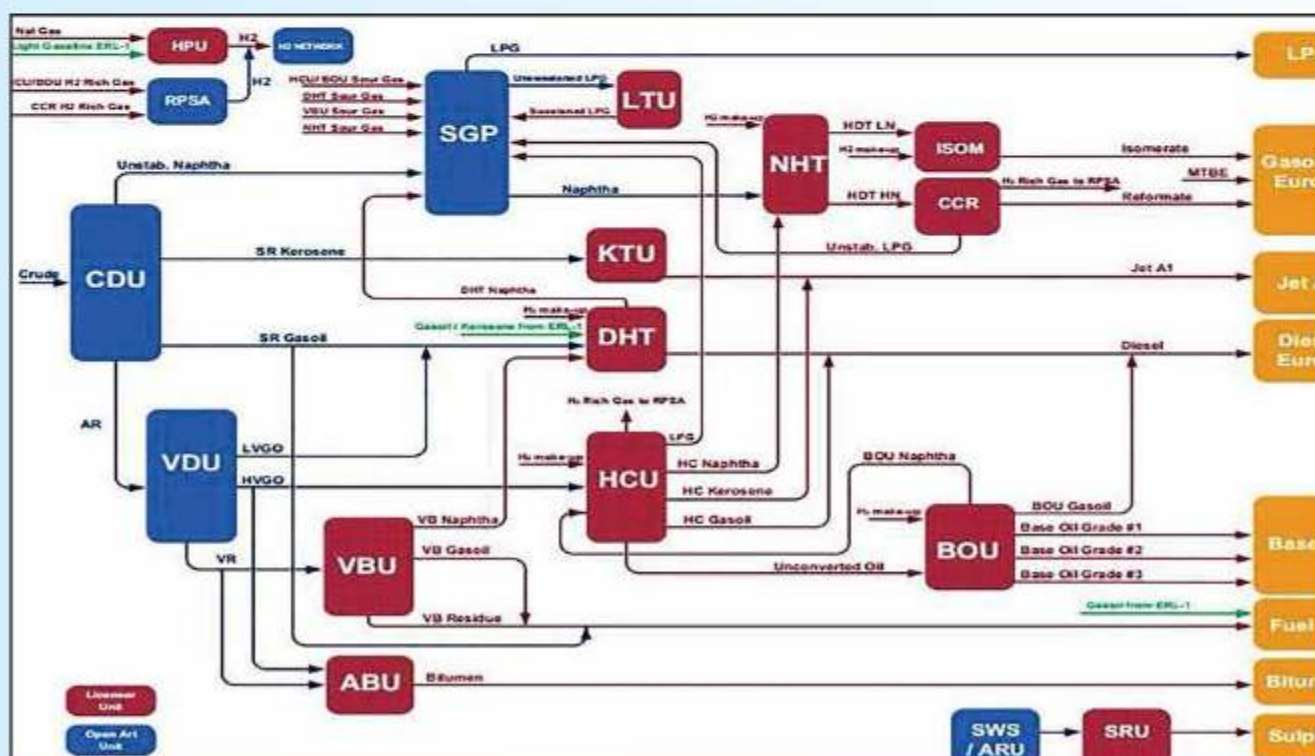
Nat Gas
Light Gasoline ERL-1
HPU
H2
H2 NETWORK
ICU/BOU H2 Rich Gas
CCR H2 Rich Gas
RPSA
H2
LPG
LP
HCU/ BOU Sour Gas
DHT Sour Gas
VBU Sour Gas
NHT Sour Gas
SGP
Unsweetened LPG
Sweetened LPG
LTU
H2 makeup
NHT
HDT LN
H2 makeup
ISOM
Isomerate
HDT HN
CCR
H2 Rich Gas to RPSA
MTBE
Reformate
Gaso
Euro
Unstab. Naphtha
Naphtha
Unstab. LPG
Crude
CDU
SR Kerosene
KTU
Jet A1
Jet
DHT Naphtha
H2 makeup
Gasoil / Kerosene from ERL-1
DHT
SR Gasoil
Diesel
Dies
Euro
H2 Rich Gas to RPSA
AR
VDU
LVGO
HVGO
H2 makeup
HCU
LPG
HC Naphtha
HC Kerosene
HC Gasoil
BOU Naphtha
H2 makeup
BOU
BOU Gasoil
Base Oil Grade #1
Base Oil Grade #2
Base Oil Grade #3
Base
VR
VBU
VB Naphtha
VB Gasoil
VB Residue
Unconverted Oil
Gasoil from ERL-1
Fuel
ABU
Bitumen
Bitum
Licensor Unit
Open Art Unit
SWS / ARU
SRU
Sulp